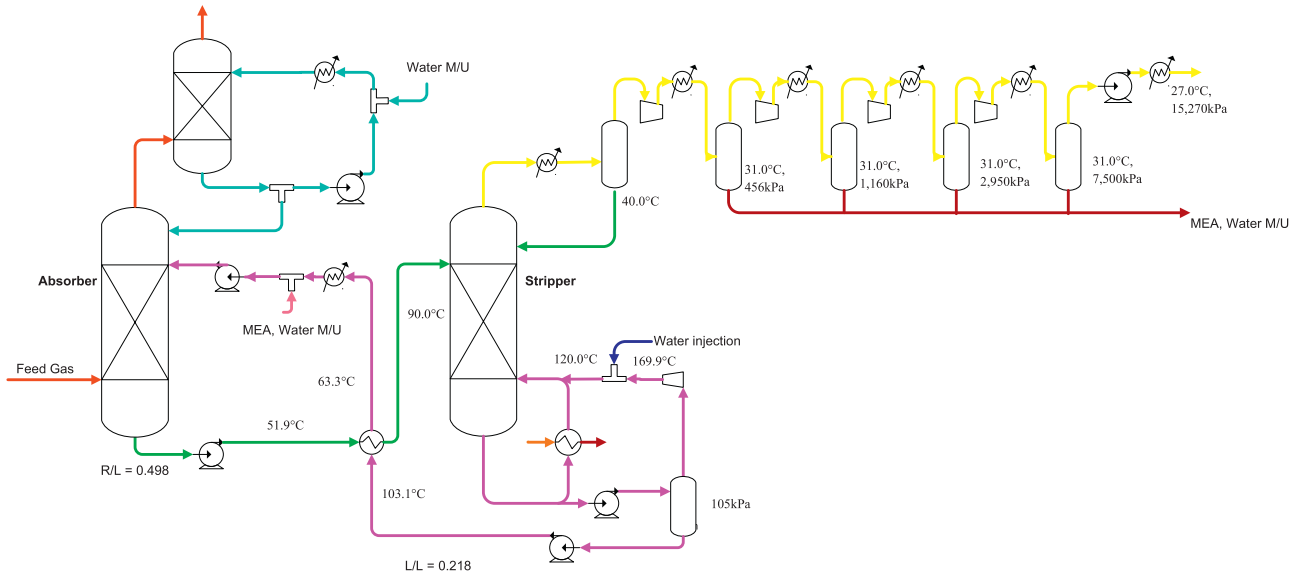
Water M/U

27.0°C,
15,270kPa

31.0°C,
456kPa

31.0°C,
1,160kPa

31.0°C,
2,950kPa

31.0°C,
7,500kPa

40.0°C

MEA, Water M/U

Absorber

Stripper

MEA, Water M/U

90.0°C

Water injection

120.0°C

169.9°C

Feed Gas

63.3°C

51.9°C

R/L = 0.498

103.1°C

105kPa

L/L = 0.218